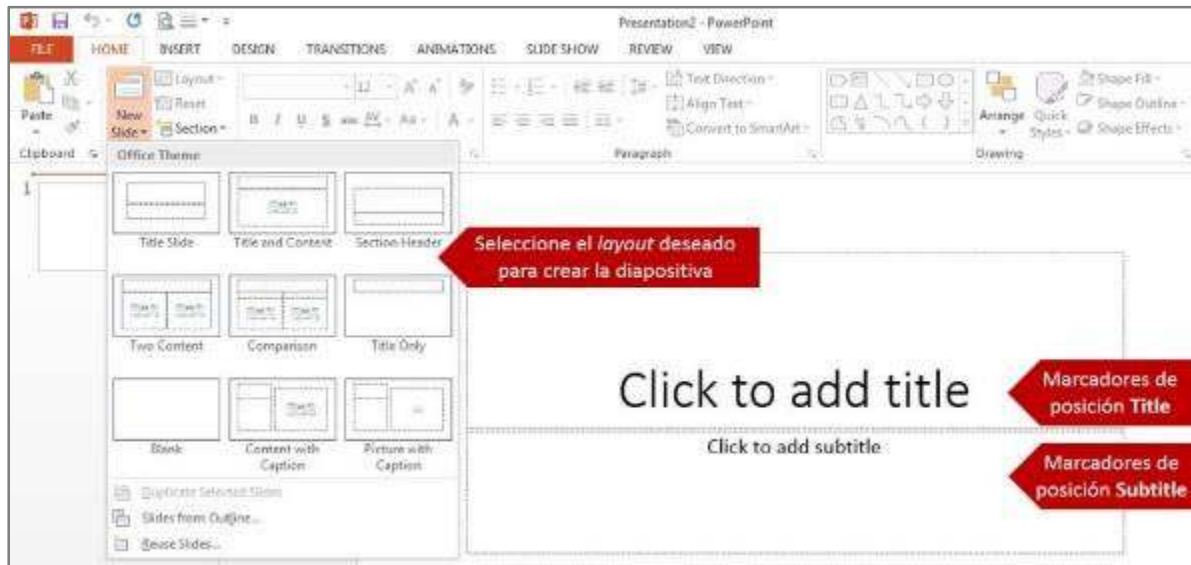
Presentation2 - PowerPoint

FILE HOME INSERT DESIGN TRANSITIONS ANIMATIONS SLIDE SHOW REVIEW VIEW

Paste
New Slide
Layout
Reset
Section
Clipboard
Office Theme
Text Direction
Align Text
Convert to SmartArt
Paragraph
Arrange
Quick Styles
Shape Fill
Shape Outline
Shape Effects
Drawing

1

Title Slide
Title and Content
Section Header
Two Content
Comparison
Title Only
Blank
Content with Caption
Picture with Caption

Duplicate Selected Slides
Slides from Outline...
Reuse Slides...

Seleccione el *layout* deseado para crear la diapositiva

Click to add title

Click to add subtitle

Marcadores de posición **Title**

Marcadores de posición **Subtitle**